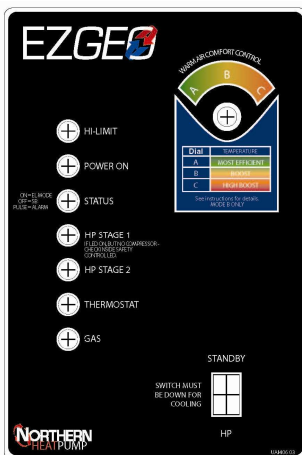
EZGEO

WARM AIR COMFORT CONTROL

A B C

| Dial | TEMPERATURE |
|---|---|
| A | MOST EFFICIENT |
| B | BOOST |
| C | HIGH BOOST |

See instructions for details. MODE B ONLY

HI-LIMIT

POWER ON

ON = EL MODE
OFF = SB
PULSE = ALARM

STATUS

HP STAGE 1
(IF LED ON, BUT NO COMPRESSOR - CHECK INSIDE SAFETY CONTROLLED)

HP STAGE 2

THERMOSTAT

GAS

STANDBY

SWITCH MUST BE DOWN FOR COOLING

HP

NORTHERN HEATPUMP

UA400.03